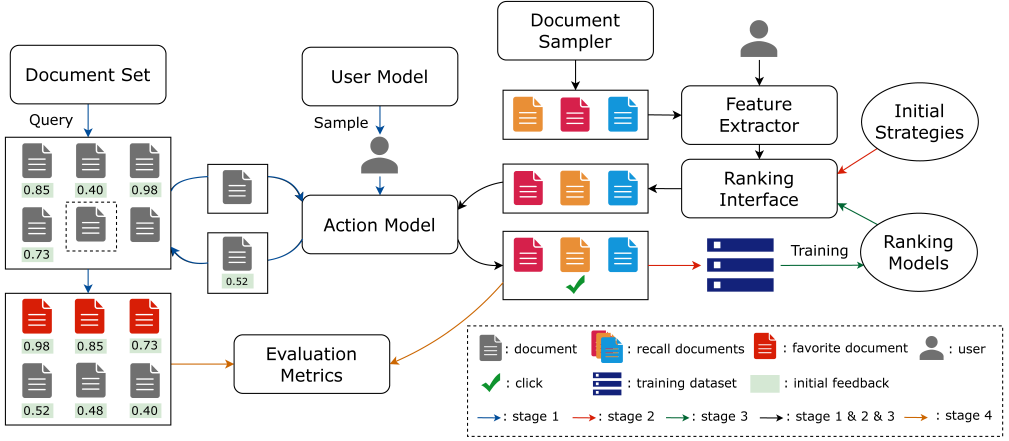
Document Set

Query

0.85 0.40 0.98

0.73

User Model

Sample

0.52

Action Model

Document Sampler

Feature Extractor

Initial Strategies

Ranking Interface

Ranking Models

Training

0.98 0.85 0.73

0.52 0.48 0.40

Evaluation Metrics

: document : recall documents : favorite document : user

: click : training dataset : initial feedback

: stage 1 : stage 2 : stage 3 : stage 1 & 2 & 3 : stage 4